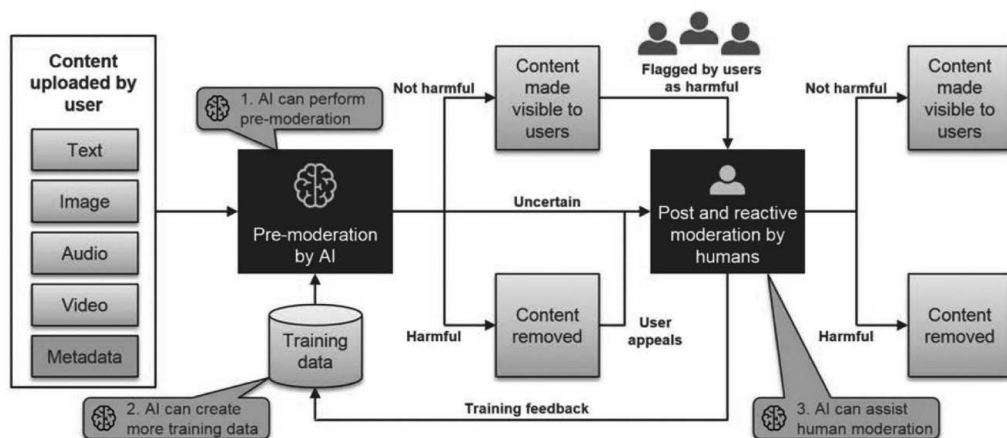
Content uploaded by user

Text

Image

Audio

Video

Metadata

1. AI can perform pre-moderation

Pre-moderation by AI

Training data

2. AI can create more training data

Not harmful

Content made visible to users

Uncertain

Harmful

Content removed

User appeals

Flagged by users as harmful

Post and reactive moderation by humans

Training feedback

3. AI can assist human moderation

Not harmful

Content made visible to users

Harmful

Content removed